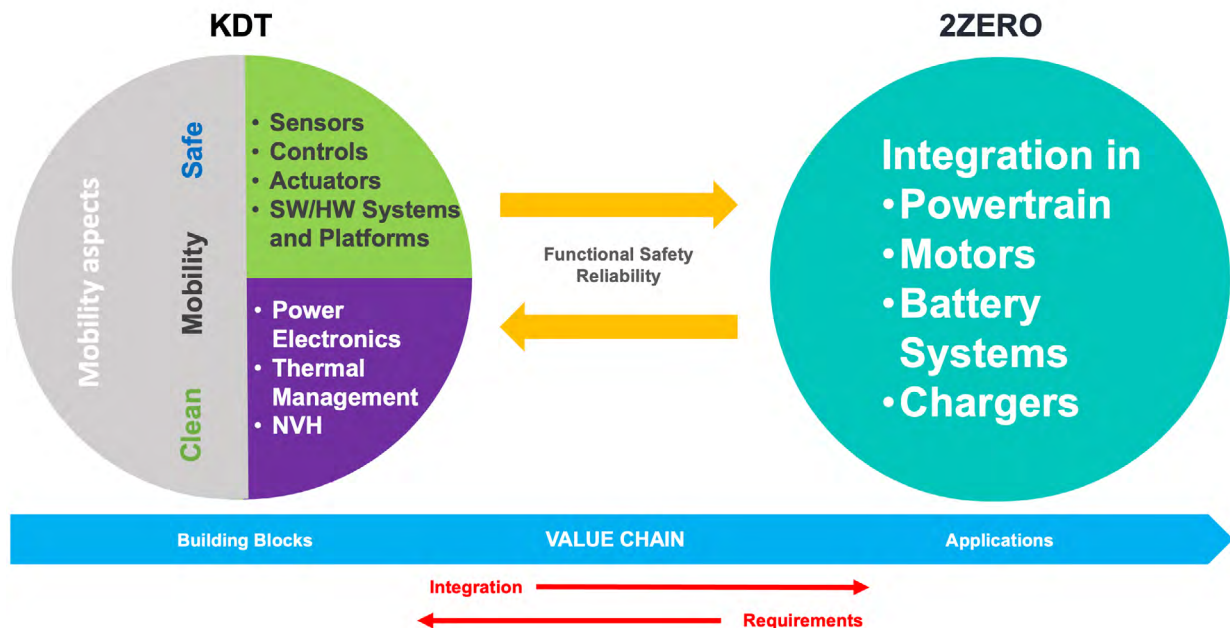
KDT

2ZERO

Mobility aspects

Safe

Mobility

Clean

• Sensors
• Controls
• Actuators
• SW/HW Systems and Platforms

• Power Electronics
• Thermal Management
• NVH

Functional Safety
Reliability

Integration in
• Powertrain
• Motors
• Battery Systems
• Chargers

Building Blocks

VALUE CHAIN

Applications

Integration

Requirements